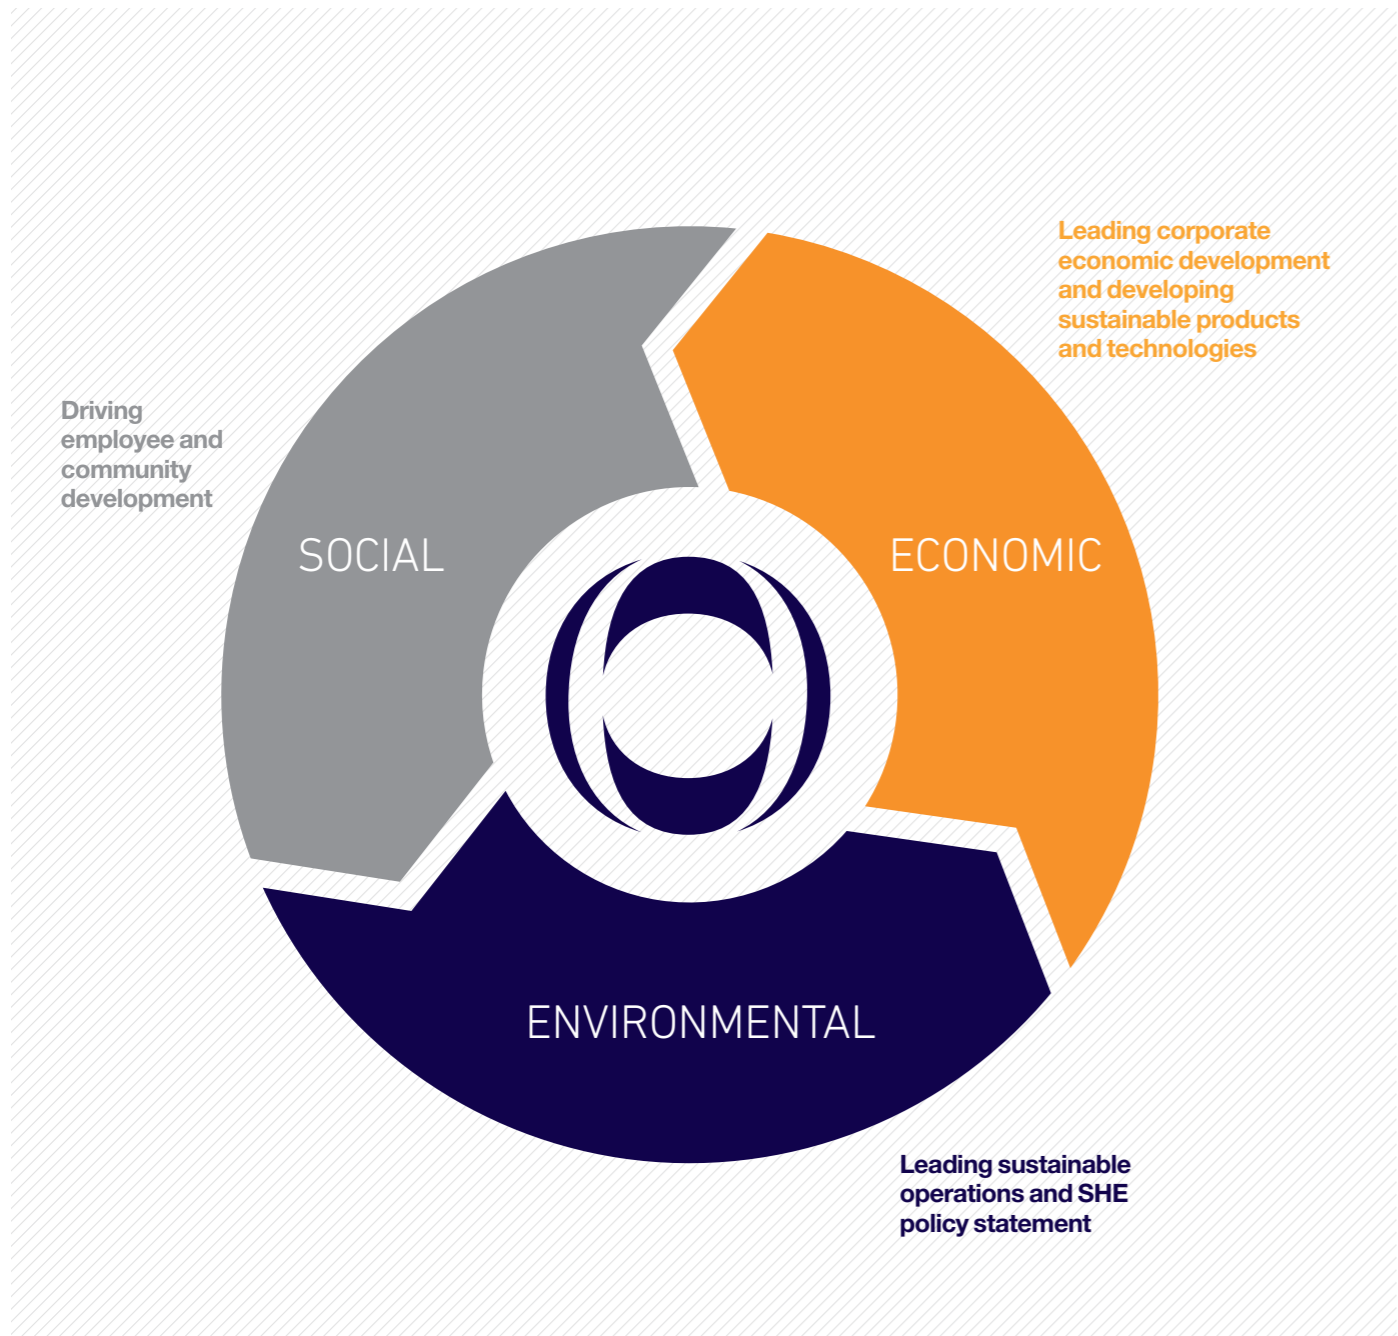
Leading corporate economic development and developing sustainable products and technologies

Driving employee and community development

SOCIAL

ECONOMIC

ENVIRONMENTAL

Leading sustainable operations and SHE policy statement